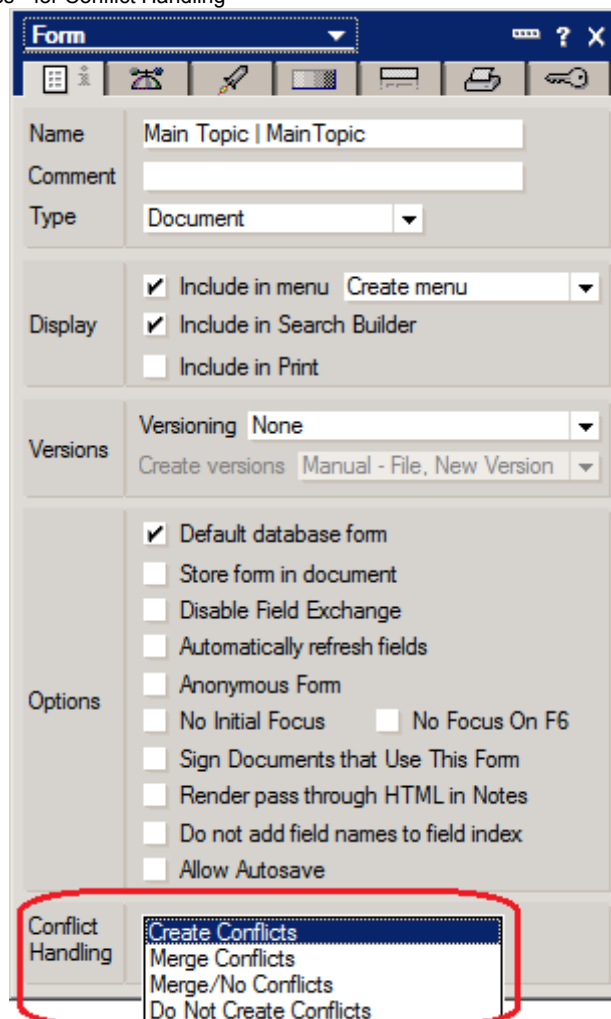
Form

Name Main Topic | MainTopic
Comment
Type Document

Display
Include in menu Create menu
Include in Search Builder
Include in Print

Versions
Versioning None
Create versions Manual - File, New Version

Options
Default database form
Store form in document
Disable Field Exchange
Automatically refresh fields
Anonymous Form
No Initial Focus
No Focus On F6
Sign Documents that Use This Form
Render pass through HTML in Notes
Do not add field names to field index
Allow Autosave

Conflict Handling
Create Conflicts
Merge Conflicts
Merge/No Conflicts
Do Not Create Conflicts